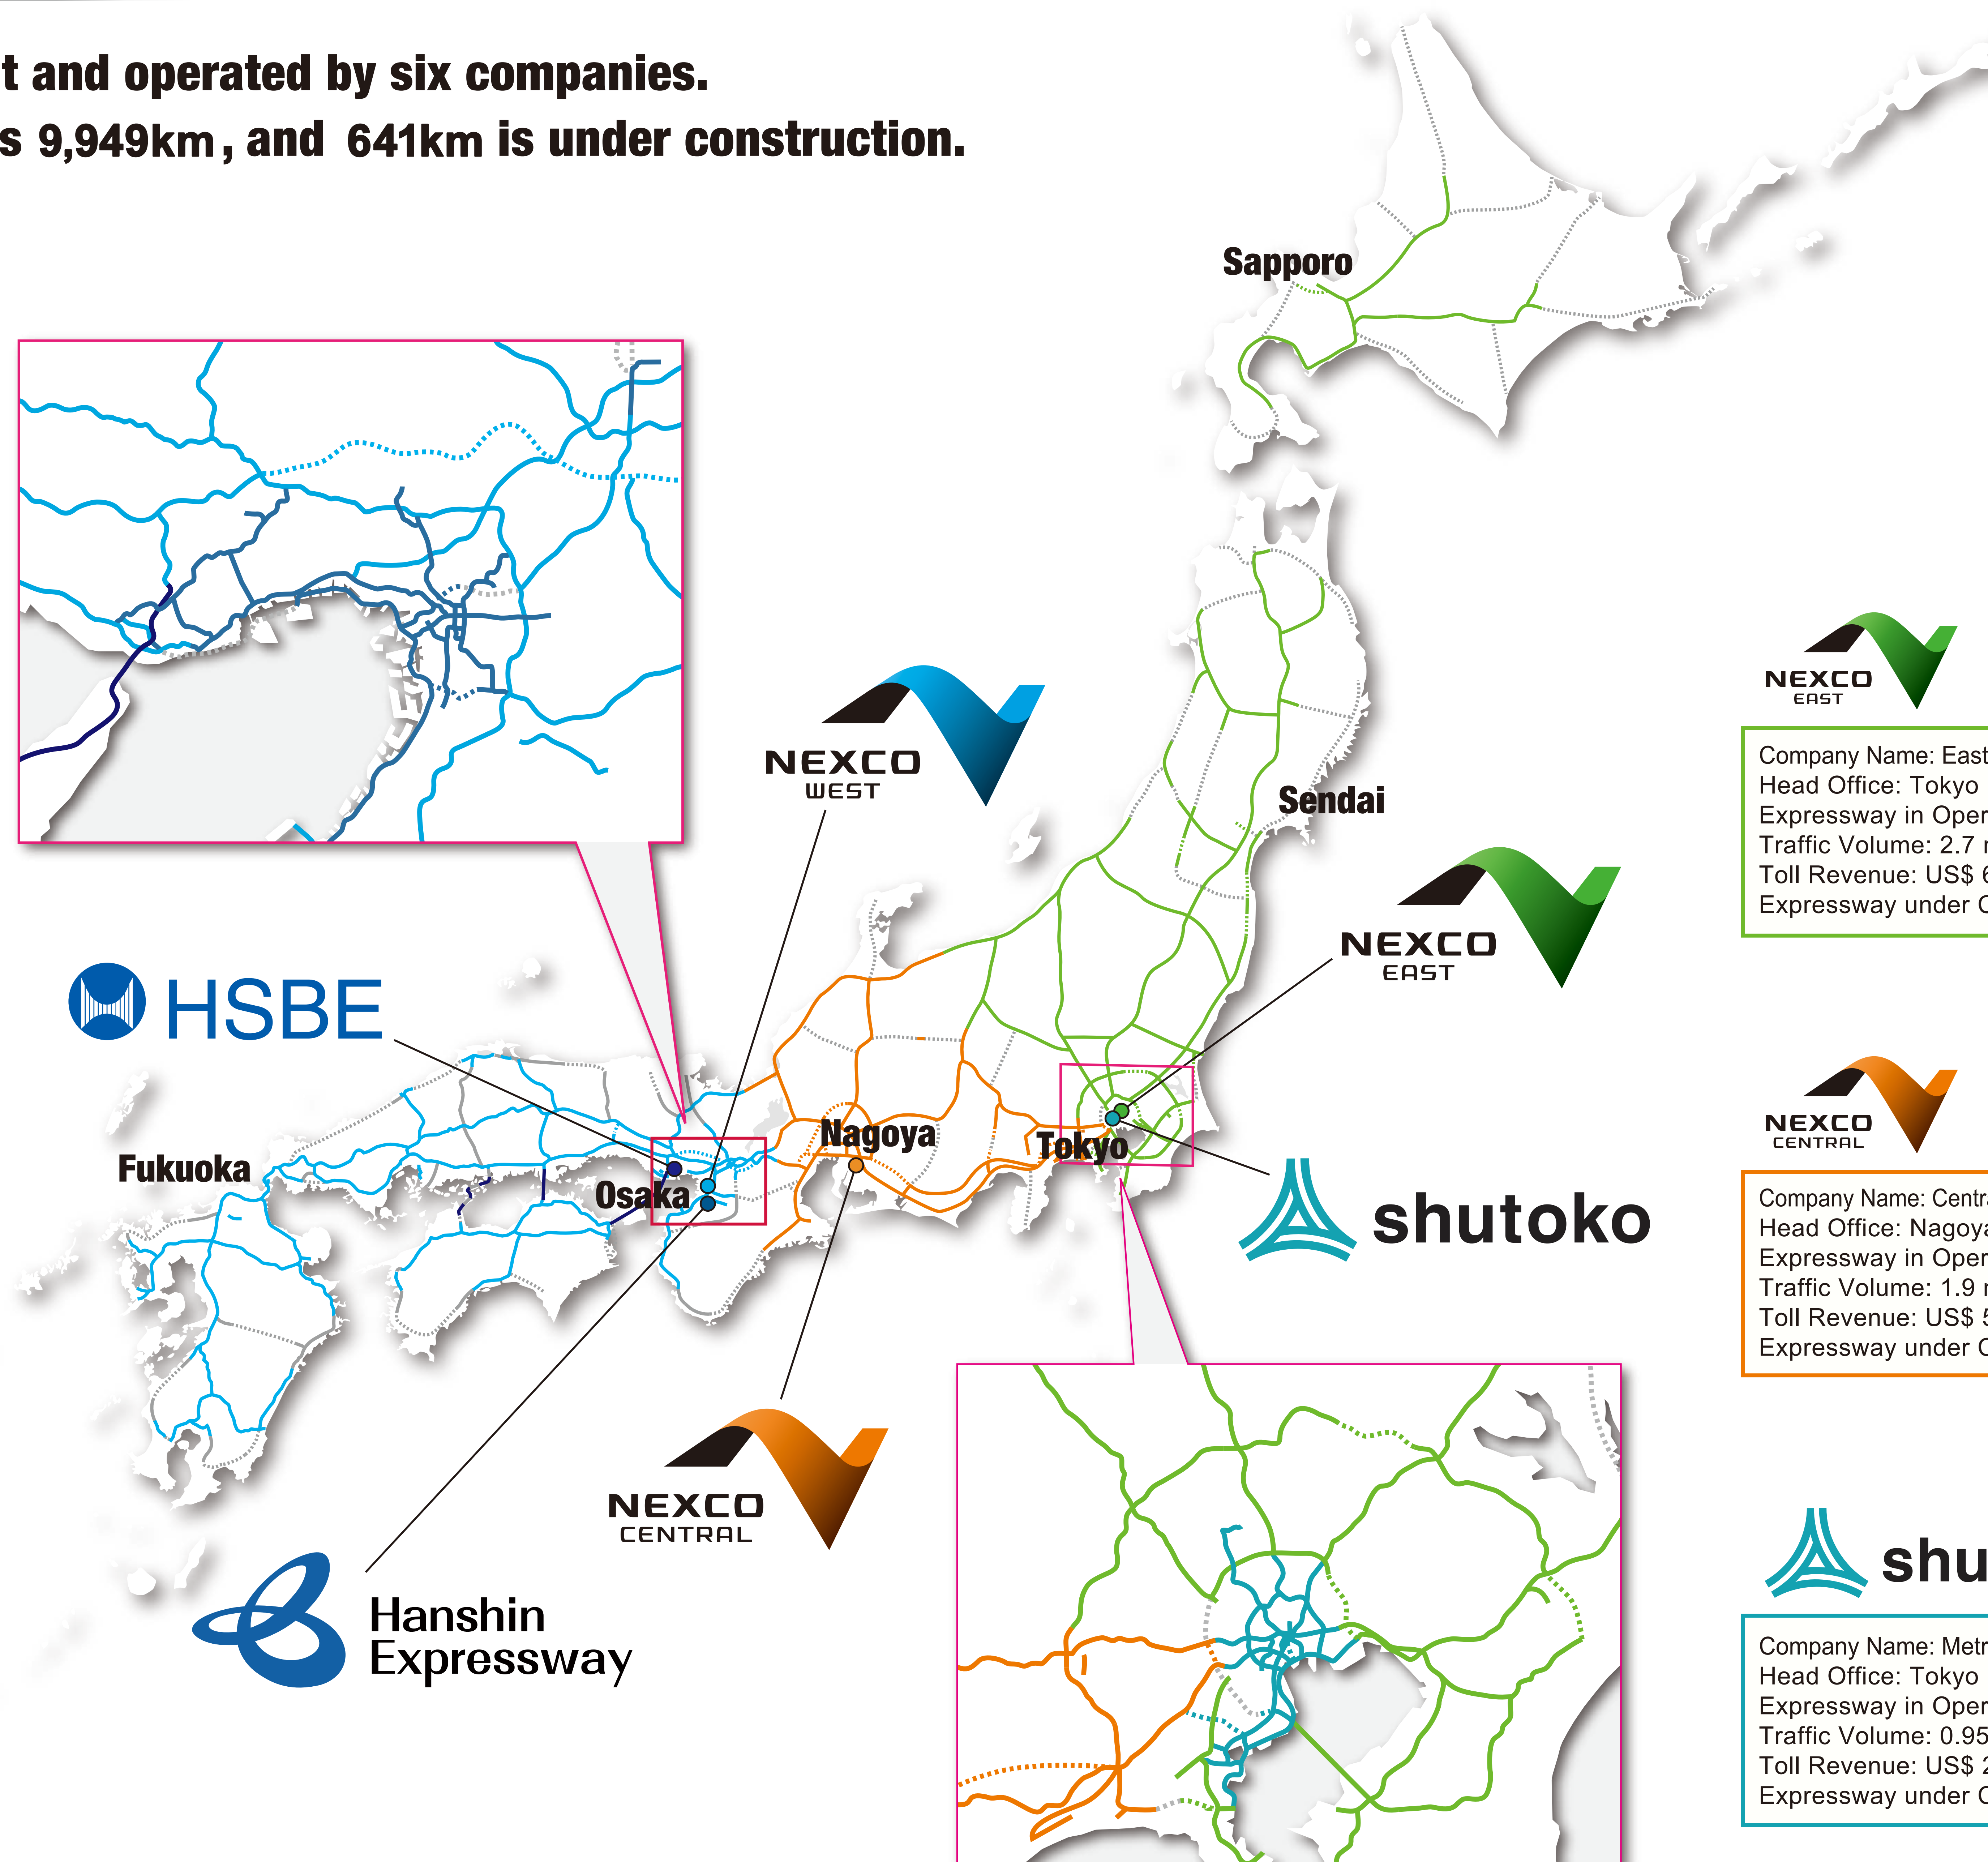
t and operated by six companies.
s 9,949km, and 641km is under construction.

Sapporo

Sendai

NEXCO WEST

NEXCO EAST

HSBE

Fukuoka

Osaka

Nagoya

Tokyo

shutoko

NEXCO CENTRAL

Hanshin Expressway

NEXCO EAST

Company Name: East
Head Office: Tokyo
Expressway in Oper
Traffic Volume: 2.7 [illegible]
Toll Revenue: US$ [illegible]
Expressway under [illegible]

NEXCO CENTRAL

Company Name: Centr
Head Office: Nagoya
Expressway in Oper
Traffic Volume: 1.9 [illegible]
Toll Revenue: US$ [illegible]
Expressway under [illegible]

shu

Company Name: Metr
Head Office: Tokyo
Expressway in Oper
Traffic Volume: 0.95
Toll Revenue: US$ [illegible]
Expressway under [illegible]